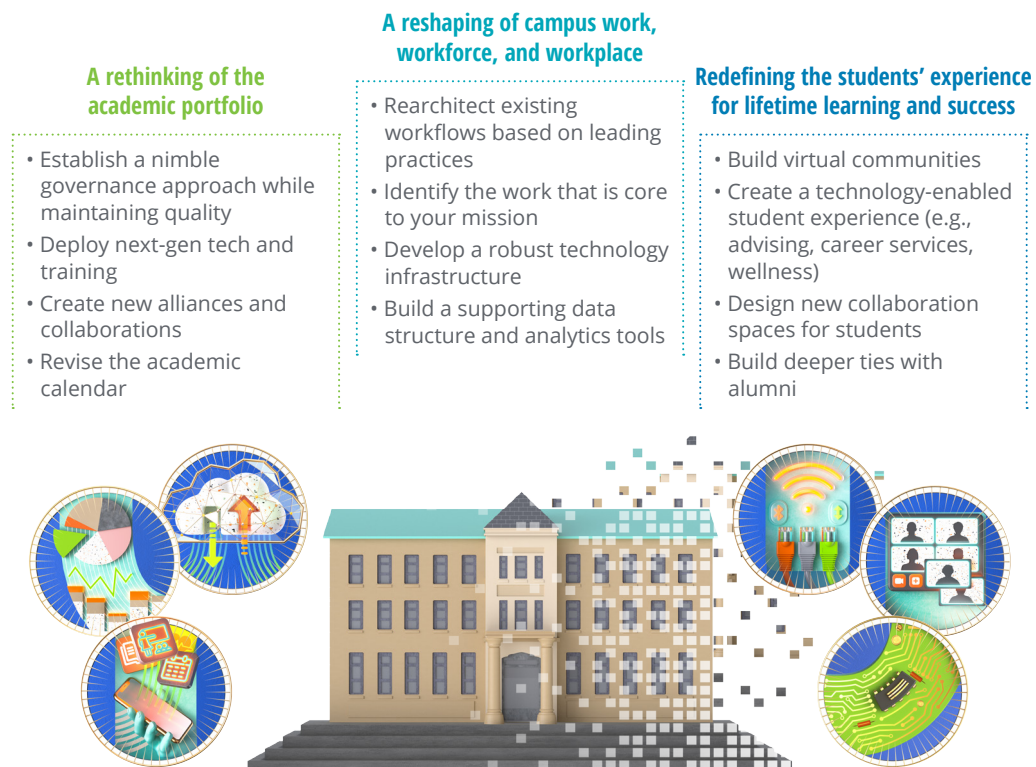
A rethinking of the academic portfolio

• Establish a nimble governance approach while maintaining quality
• Deploy next-gen tech and training
• Create new alliances and collaborations
• Revise the academic calendar

A reshaping of campus work, workforce, and workplace

• Rearchitect existing workflows based on leading practices
• Identify the work that is core to your mission
• Develop a robust technology infrastructure
• Build a supporting data structure and analytics tools

Redefining the students' experience for lifetime learning and success

• Build virtual communities
• Create a technology-enabled student experience (e.g., advising, career services, wellness)
• Design new collaboration spaces for students
• Build deeper ties with alumni